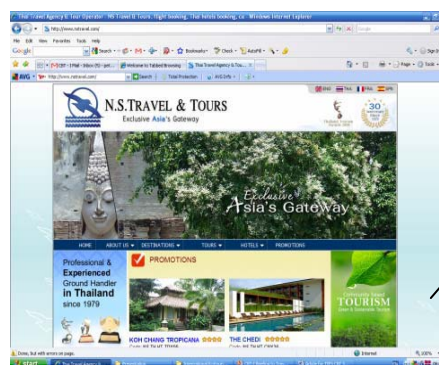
Thai Travel Agency & Tour Operator : NS Travel & Tours, flight booking, Thai hotels booking, ca - Windows Internet Explorer

http://www.nstravel.com/

File Edit View Favorites Tools Help

Google Search Bookmarks Check AutoFill

Welcome to Yahoo! Booking Thai Travel Agency & Tou...

AVG http://www.nstravel.com/ Search Total Protection AVG Info

N.S.TRAVEL & TOURS

Exclusive Asia's Gateway

30

Exclusive Asia's Gateway

HOME ABOUT US DESTINATIONS TOURS HOTELS PROMOTIONS

Professional & Experienced Ground Handler in Thailand since 1979

PROMOTIONS

KOH CHANG TROPICANA

THE CHEDI

TOURISM

Done, but with errors on page. Internet 100%

start